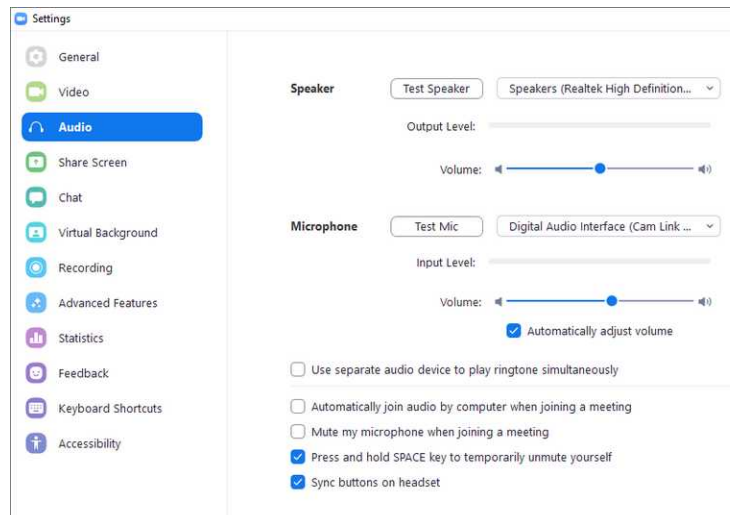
Settings

General
Video
Audio
Share Screen
Chat
Virtual Background
Recording
Advanced Features
Statistics
Feedback
Keyboard Shortcuts
Accessibility

Speaker
Test Speaker
Speakers (Realtek High Definition...
Output Level:
Volume:

Microphone
Test Mic
Digital Audio Interface (Cam Link ...
Input Level:
Volume:
Automatically adjust volume

Use separate audio device to play ringtone simultaneously

Automatically join audio by computer when joining a meeting
Mute my microphone when joining a meeting
Press and hold SPACE key to temporarily unmute yourself
Sync buttons on headset